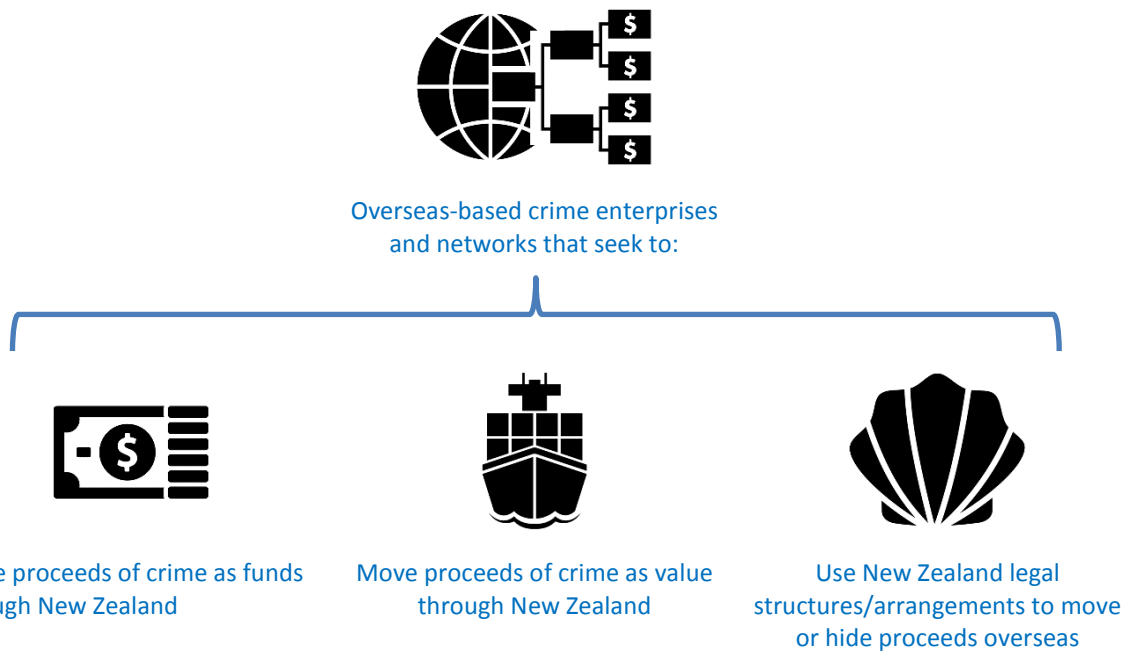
$
$
$
$

Overseas-based crime enterprises and networks that seek to:

$

e proceeds of crime as funds ugh New Zealand

Move proceeds of crime as value through New Zealand

Use New Zealand legal structures/arrangements to move or hide proceeds overseas